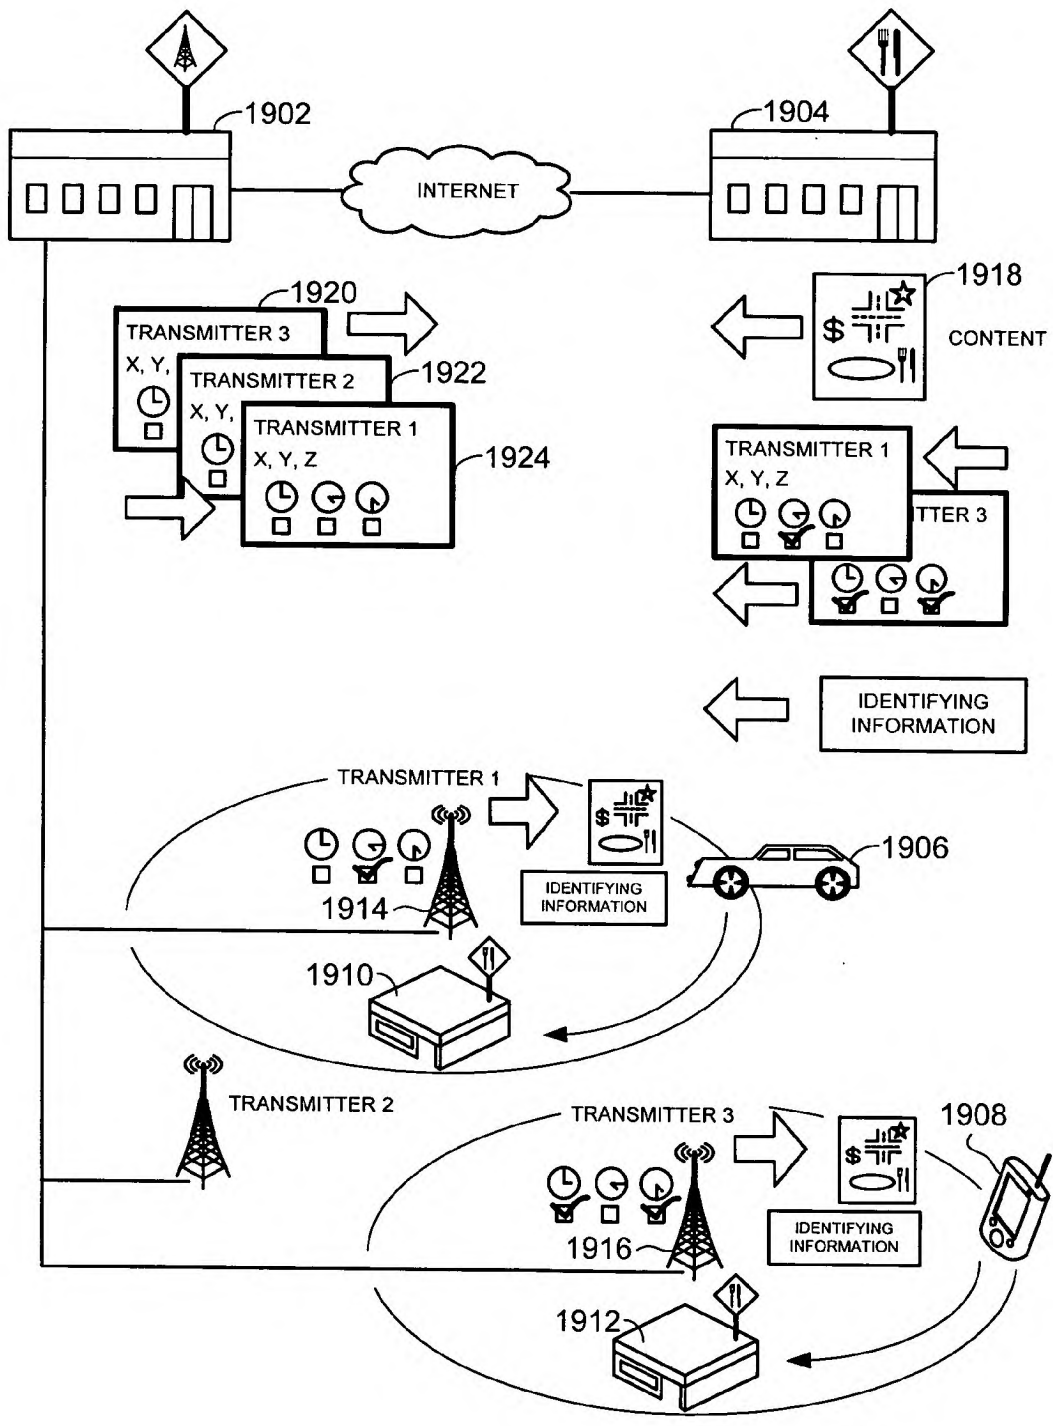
1902

1904

INTERNET

1920

TRANSMITTER 3

X, Y,

TRANSMITTER 2

X, Y,

1922

TRANSMITTER 1

X, Y, Z

1924

1918

CONTENT

TRANSMITTER 1

X, Y, Z

TTER 3

IDENTIFYING INFORMATION

TRANSMITTER 1

IDENTIFYING INFORMATION

1906

1914

1910

TRANSMITTER 2

TRANSMITTER 3

1908

IDENTIFYING INFORMATION

1916

1912